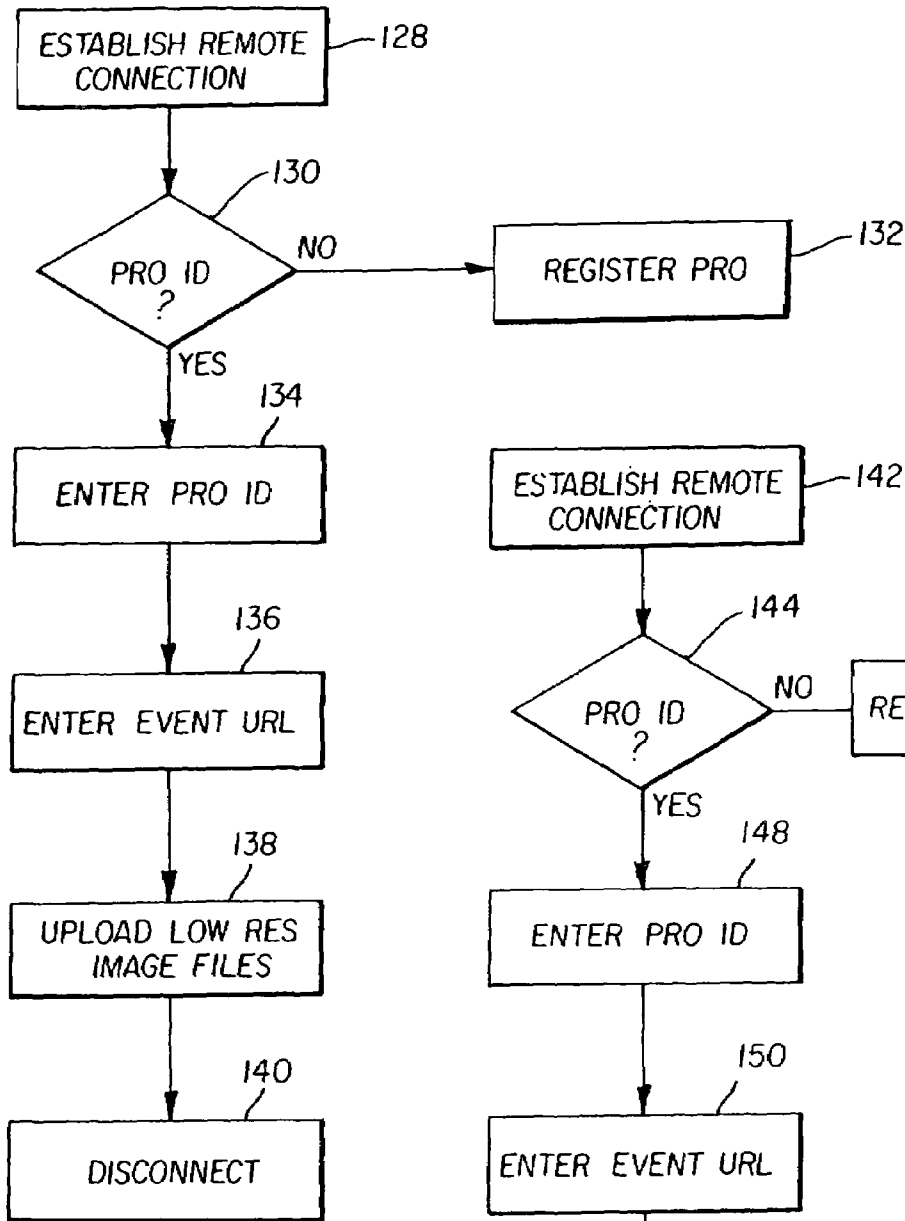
ESTABLISH REMOTE CONNECTION 128

130

PRO ID ?

NO

REGISTER PRO 132

YES

134

ENTER PRO ID

ESTABLISH REMOTE CONNECTION 142

136

144

ENTER EVENT URL

PRO ID ?

NO

RE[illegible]

YES

138

148

UPLOAD LOW RES IMAGE FILES

ENTER PRO ID

140

150

DISCONNECT

ENTER EVENT URL